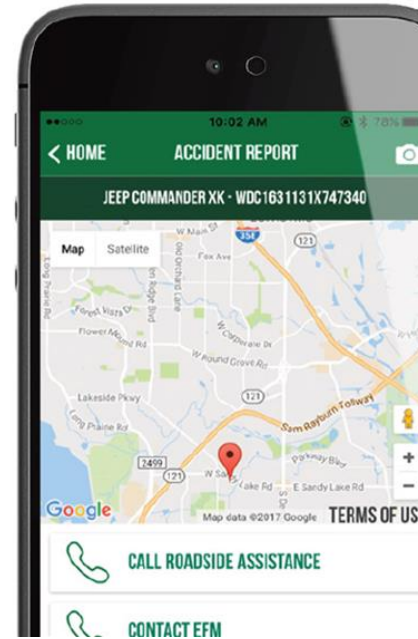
●●○○○ 10:02 AM 78%

HOME ACCIDENT REPORT

JEEP COMMANDER XK - WDC163113IX747340

Map Satellite

W Main St

356

121

Fox Ave

Old Orchard Lane

Long Prairie Rd

Forest Vista Dr

Flower Mound Rd

W Round Grove Rd

Lakeside Pkwy

121

Long Prairie Rd

Sam Rayburn Tollway

2499

121

W Sandy Lake Rd

E Sandy Lake Rd

Parkway Blvd

Google

Map data ©2017 Google TERMS OF US

CALL ROADSIDE ASSISTANCE

CONTACT EFM